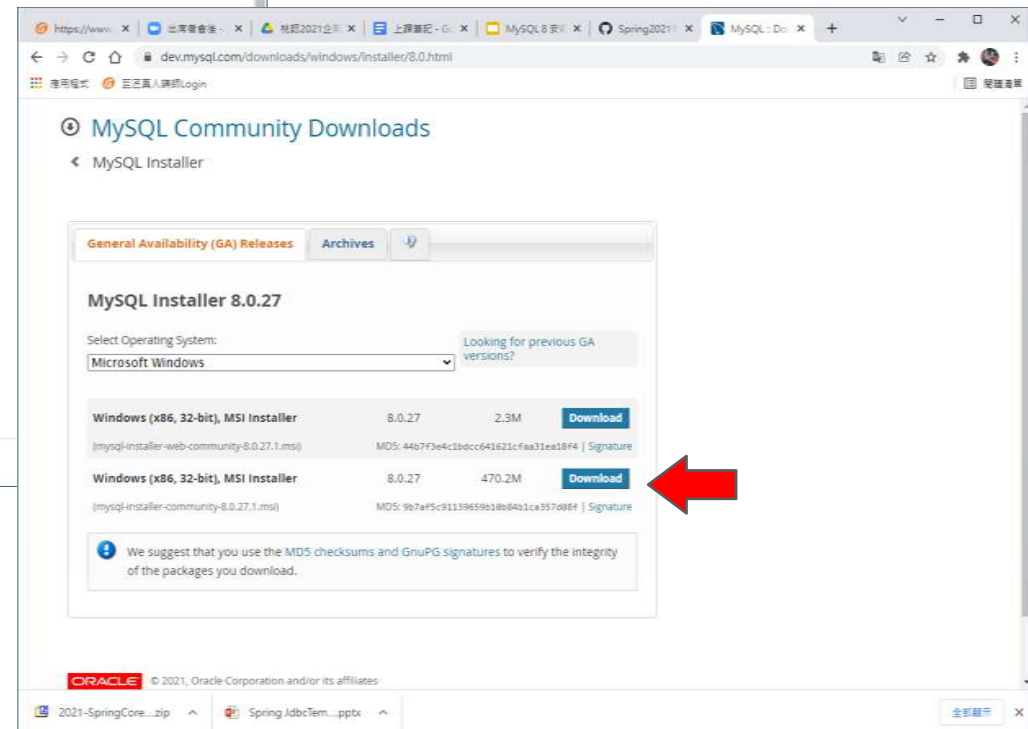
https://www. × 三席會後 × 桃聯2021企 × 上課筆記 - G × MySQL 8 安 × Spring2021 × MySQL :: Do × +

dev.mysql.com/downloads/windows/installer/8.0.html

應用程式 三三真人講師Login

閱讀清單

MySQL Community Downloads

MySQL Installer

General Availability (GA) Releases | Archives

MySQL Installer 8.0.27

Select Operating System:

Microsoft Windows

Looking for previous GA versions?

| Windows (x86, 32-bit), MSI Installer | 8.0.27 | 2.3M | Download |
|---|---|---|---|
| (mysql-installer-web-community-8.0.27.1.msi) | | MD5: 44b7f3e4c1bdcc641621cfaa31ea18f4 \| Signature | |
| Windows (x86, 32-bit), MSI Installer | 8.0.27 | 470.2M | Download |
| (mysql-installer-community-8.0.27.1.msi) | | MD5: 9b7af5c91139659b18s84b1ca357d86f \| Signature | |

We suggest that you use the MD5 checksums and GnuPG signatures to verify the integrity of the packages you download.

ORACLE © 2021, Oracle Corporation and/or its affiliates

2021-SpringCore....zip

Spring JdbcTem....pptx

全部顯示